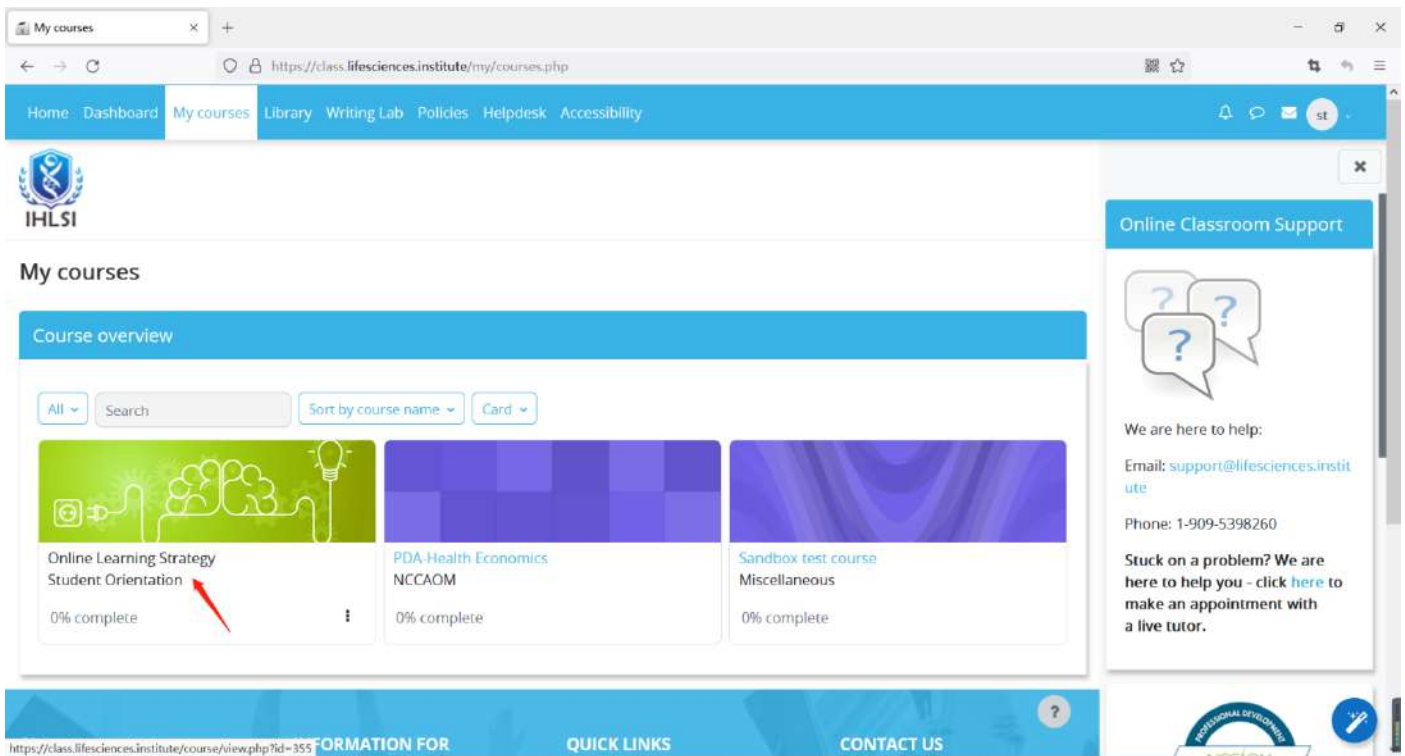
My courses × +

https://class.lifesciences.institute/my/courses.php

Home Dashboard My courses Library Writing Lab Policies Helpdesk Accessibility

st

IHLSI

My courses

Course overview

All Search Sort by course name Card

Online Learning Strategy
Student Orientation
0% complete

PDA-Health Economics
NCCAOM
0% complete

Sandbox test course
Miscellaneous
0% complete

Online Classroom Support

We are here to help:

Email: support@lifesciences.institute

Phone: 1-909-5398260

Stuck on a problem? We are here to help you - click here to make an appointment with a live tutor.

https://class.lifesciences.institute/course/view.php?id=355 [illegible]FORMATION FOR

QUICK LINKS

CONTACT US

PROFESSIONAL DEVELOPMENT